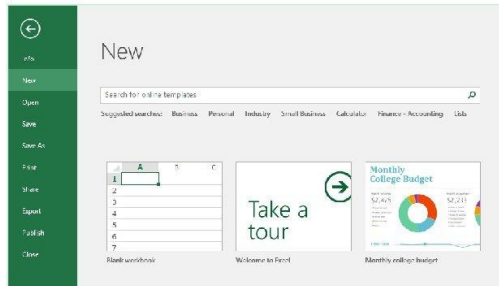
Info
New
Open
Save
Save As
Print
Share
Export
Publish
Close

New

Search for online templates

Suggested searches: Business Personal Industry Small Business Calculator Finance - Accounting Lists

| | A | B | C |
|---|---|---|---|
| 1 | | | |
| 2 | | | |
| 3 | | | |
| 4 | | | |
| 5 | | | |
| 6 | | | |
| 7 | | | |

Blank workbook

Take a tour

Welcome to Excel

Monthly College Budget

$2,425

$2,210

Monthly college budget